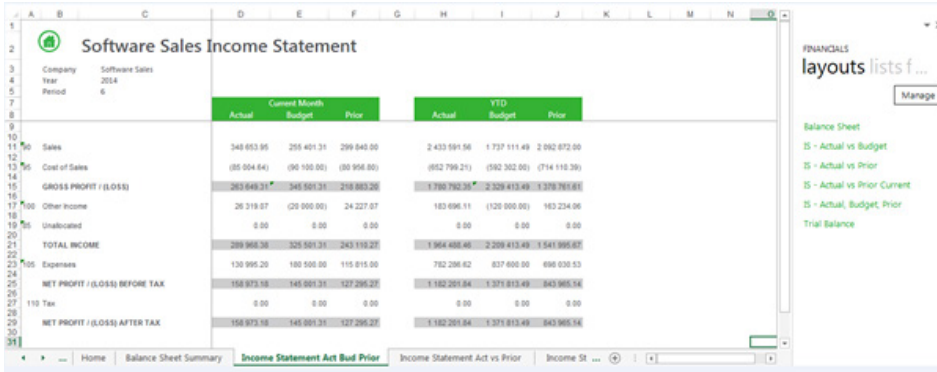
| | A | B | C | D | E | F | G | H | I | J | K | L | M | N | O |
|---|---|---|---|---|---|---|---|---|---|---|---|---|---|---|---|
| 2 | | | Software Sales Income Statement | | | | | | | | | | | | |
| 3 | | Company | Software Sales | | | | | | | | | | | | |
| 4 | | Year | 2014 | | | | | | | | | | | | |
| 5 | | Period | 6 | | | | | | | | | | | | |
| 7 | | | | Current Month | | | | YTD | | | | | | | |
| 8 | | | | Actual | Budget | Prior | | Actual | Budget | Prior | | | | | |
| 11 | 60 | Sales | | 348 653.95 | 255 401.31 | 299 840.00 | | 2 433 591.56 | 1 737 111.49 | 2 092 672.00 | | | | | |
| 13 | 95 | Cost of Sales | | (85 004.64) | (90 100.00) | (80 956.80) | | (652 799.21) | (592 302.00) | (714 110.39) | | | | | |
| 15 | | GROSS PROFIT / (LOSS) | | 263 649.31 | 345 501.31 | 218 883.20 | | 1 780 792.35 | 2 329 413.49 | 1 378 761.61 | | | | | |
| 17 | 100 | Other Income | | 26 319.07 | (20 000.00) | 24 227.07 | | 183 696.11 | (120 000.00) | 163 234.06 | | | | | |
| 19 | 65 | Unallocated | | 0.00 | 0.00 | 0.00 | | 0.00 | 0.00 | 0.00 | | | | | |
| 21 | | TOTAL INCOME | | 289 968.38 | 325 501.31 | 243 110.27 | | 1 964 488.46 | 2 209 413.49 | 1 541 995.67 | | | | | |
| 23 | 105 | Expenses | | 130 995.20 | 180 500.00 | 115 815.00 | | 782 286.62 | 837 600.00 | 698 030.53 | | | | | |
| 25 | | NET PROFIT / (LOSS) BEFORE TAX | | 158 973.18 | 145 001.31 | 127 295.27 | | 1 182 201.84 | 1 371 813.49 | 843 965.14 | | | | | |
| 27 | 110 | Tax | | 0.00 | 0.00 | 0.00 | | 0.00 | 0.00 | 0.00 | | | | | |
| 29 | | NET PROFIT / (LOSS) AFTER TAX | | 158 973.18 | 145 001.31 | 127 295.27 | | 1 182 201.84 | 1 371 813.49 | 843 965.14 | | | | | |

... Home Balance Sheet Summary Income Statement Act Bud Prior Income Statement Act vs Prior Income St ...

FINANCIALS
layouts lists f...
Manage

Balance Sheet
IS - Actual vs Budget
IS - Actual vs Prior
IS - Actual vs Prior Current
IS - Actual, Budget, Prior
Trial Balance